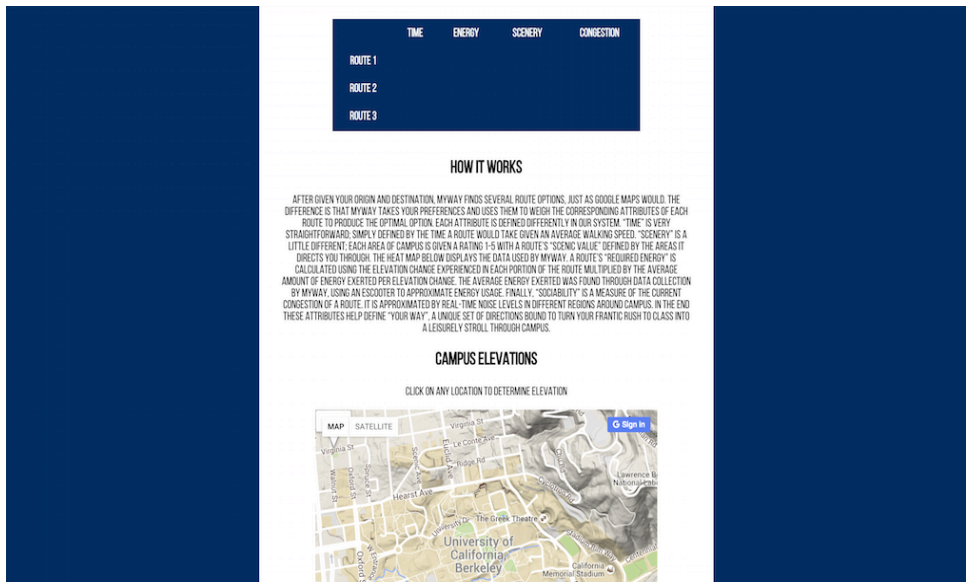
| | TIME | ENERGY | SCENERY | CONGESTION |
|---|---|---|---|---|
| ROUTE 1 | | | | |
| ROUTE 2 | | | | |
| ROUTE 3 | | | | |

HOW IT WORKS

AFTER GIVEN YOUR ORIGIN AND DESTINATION, MYWAY FINDS SEVERAL ROUTE OPTIONS, JUST AS GOOGLE MAPS WOULD. THE DIFFERENCE IS THAT MYWAY TAKES YOUR PREFERENCES AND USES THEM TO WEIGH THE CORRESPONDING ATTRIBUTES OF EACH ROUTE TO PRODUCE THE OPTIMAL OPTION. EACH ATTRIBUTE IS DEFINED DIFFERENTLY IN OUR SYSTEM. "TIME" IS VERY STRAIGHTFORWARD; SIMPLY DEFINED BY THE TIME A ROUTE WOULD TAKE GIVEN AN AVERAGE WALKING SPEED. "SCENERY" IS A LITTLE DIFFERENT; EACH AREA OF CAMPUS IS GIVEN A RATING 1-5 WITH A ROUTE'S "SCENIC VALUE" DEFINED BY THE AREAS IT DIRECTS YOU THROUGH. THE HEAT MAP BELOW DISPLAYS THE DATA USED BY MYWAY. A ROUTE'S "REQUIRED ENERGY" IS CALCULATED USING THE ELEVATION CHANGE EXPERIENCED IN EACH PORTION OF THE ROUTE MULTIPLIED BY THE AVERAGE AMOUNT OF ENERGY EXERTED PER ELEVATION CHANGE. THE AVERAGE ENERGY EXERTED WAS FOUND THROUGH DATA COLLECTION BY MYWAY, USING AN ESCOOTER TO APPROXIMATE ENERGY USAGE. FINALLY, "SOCIABILITY" IS A MEASURE OF THE CURRENT CONGESTION OF A ROUTE. IT IS APPROXIMATED BY REAL-TIME NOISE LEVELS IN DIFFERENT REGIONS AROUND CAMPUS. IN THE END THESE ATTRIBUTES HELP DEFINE "YOUR WAY", A UNIQUE SET OF DIRECTIONS BOUND TO TURN YOUR FRANTIC RUSH TO CLASS INTO A LEISURELY STROLL THROUGH CAMPUS.

CAMPUS ELEVATIONS

CLICK ON ANY LOCATION TO DETERMINE ELEVATION

MAP SATELLITE
Sign in
Virginia St
Le Conte Ave
Ridge Rd
Hearst Ave
Walnut St
Oxford St
Lawrence Berkeley National Lab
The Greek Theatre
University of California, Berkeley
California Memorial Stadium